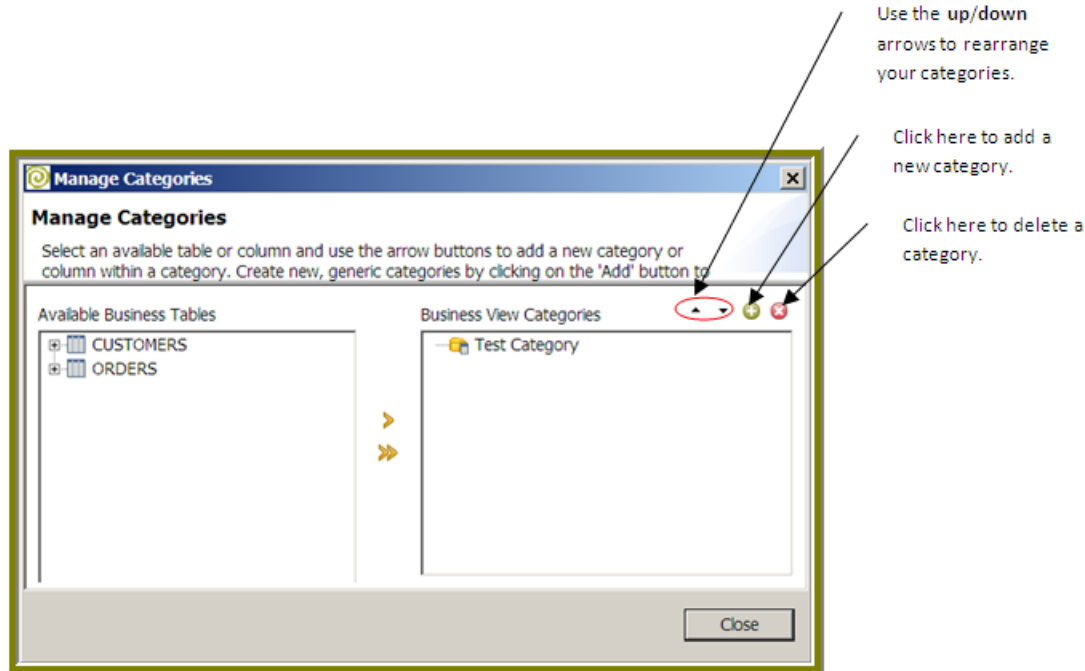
Use the **up/down** arrows to rearrange your categories.

Click here to add a new category.

Click here to delete a category.

Manage Categories

Manage Categories

Select an available table or column and use the arrow buttons to add a new category or column within a category. Create new, generic categories by clicking on the 'Add' button to

Available Business Tables

CUSTOMERS

ORDERS

Business View Categories

Test Category

Close